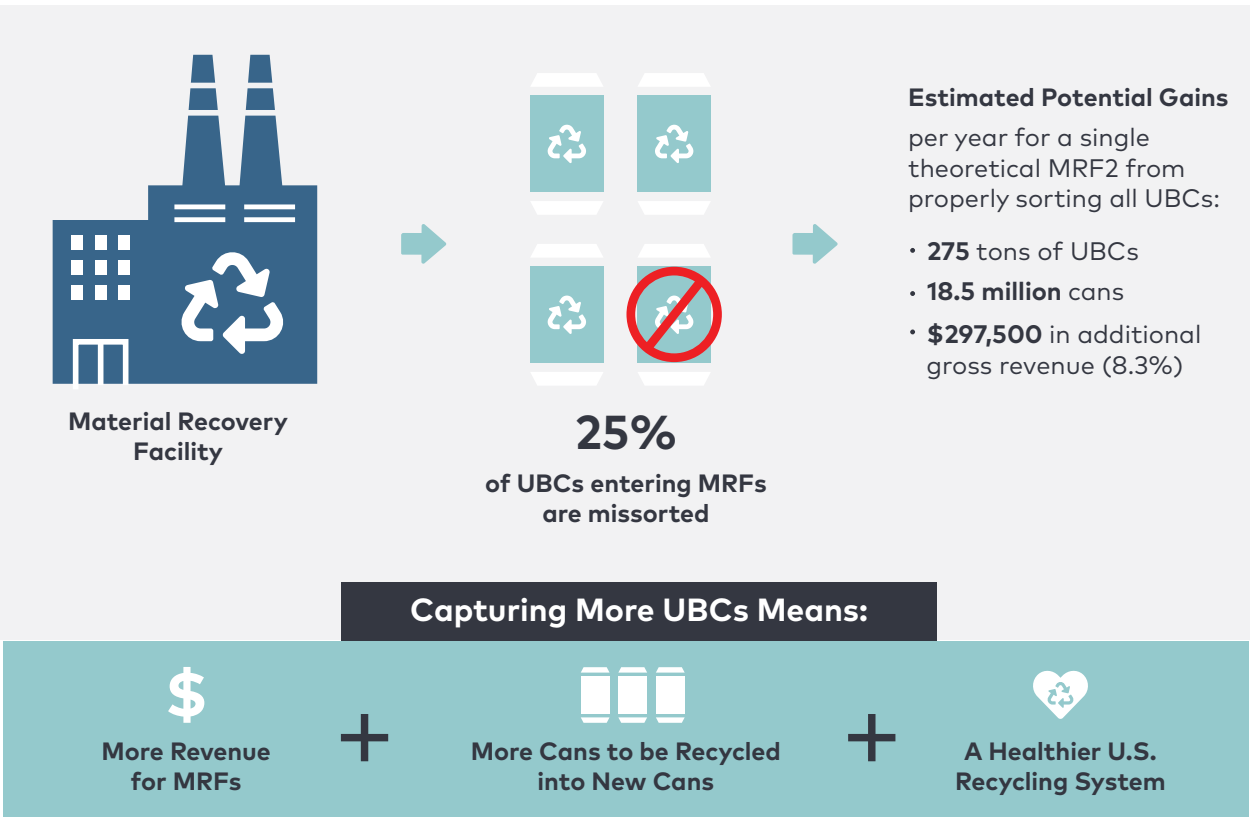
Material Recovery Facility

25%
of UBCs entering MRFs are missorted

Estimated Potential Gains
per year for a single theoretical MRF2 from properly sorting all UBCs:

• 275 tons of UBCs
• 18.5 million cans
• $297,500 in additional gross revenue (8.3%)

Capturing More UBCs Means:

$
More Revenue for MRFs

+

More Cans to be Recycled into New Cans

+

A Healthier U.S. Recycling System